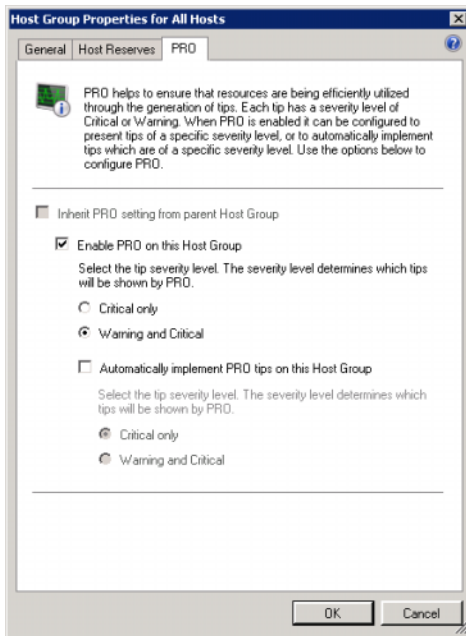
Host Group Properties for All Hosts

General | Host Reserves | PRO

PRO helps to ensure that resources are being efficiently utilized through the generation of tips. Each tip has a severity level of Critical or Warning. When PRO is enabled it can be configured to present tips of a specific severity level, or to automatically implement tips which are of a specific severity level. Use the options below to configure PRO.

Inherit PRO setting from parent Host Group

Enable PRO on this Host Group

Select the tip severity level. The severity level determines which tips will be shown by PRO.

Critical only

Warning and Critical

Automatically implement PRO tips on this Host Group

Select the tip severity level. The severity level determines which tips will be shown by PRO.

Critical only

Warning and Critical

OK | Cancel